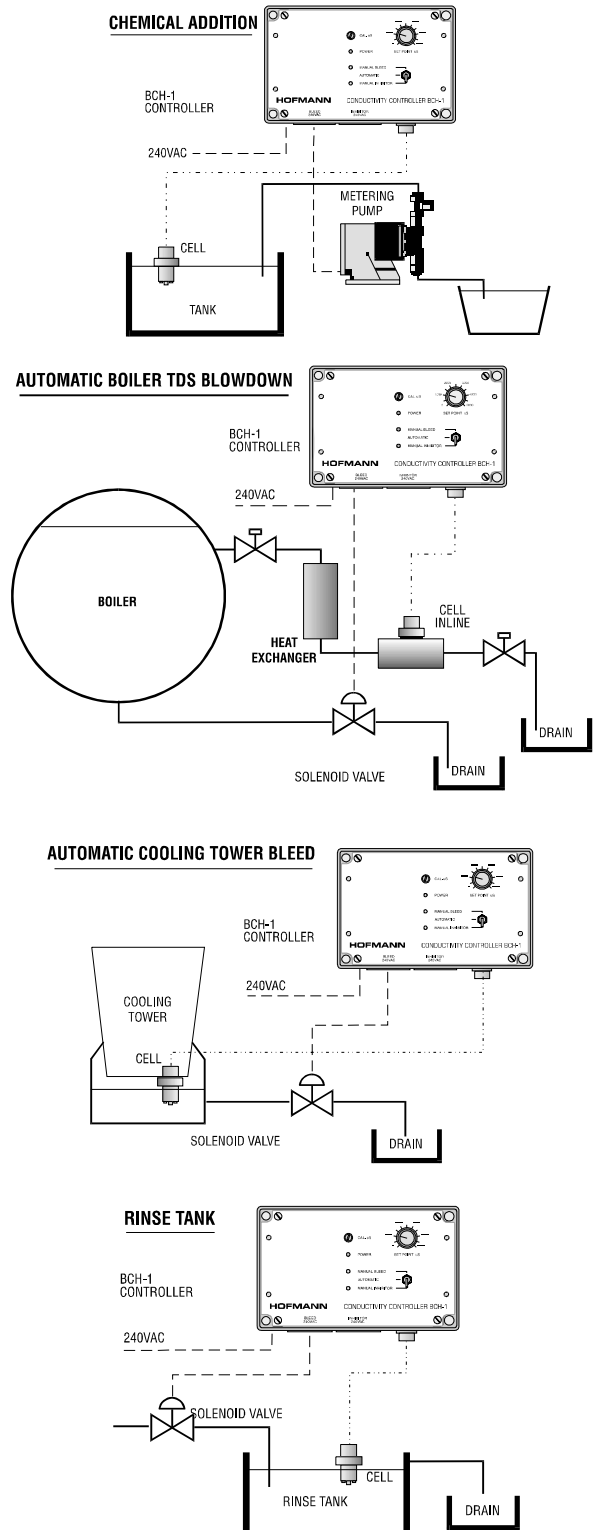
CHEMICAL ADDITION

CAL × 8
POWER
SET POINT µS
MANUAL BLEED
AUTOMATIC
MANUAL INHIBITOR
HOFMANN
CONDUCTIVITY CONTROLLER BCH-1
BLEED 240VAC
INHIBITOR 240VAC

BCH-1 CONTROLLER

240VAC

METERING PUMP

CELL

TANK

AUTOMATIC BOILER TDS BLOWDOWN

CAL × 8
POWER
SET POINT µS
MANUAL BLEED
AUTOMATIC
MANUAL INHIBITOR
HOFMANN
CONDUCTIVITY CONTROLLER BCH-1
BLEED 240VAC
INHIBITOR 240VAC

BCH-1 CONTROLLER

240VAC

BOILER

HEAT EXCHANGER

CELL INLINE

DRAIN

SOLENOID VALVE

DRAIN

AUTOMATIC COOLING TOWER BLEED

CAL × 8
POWER
SET POINT µS
MANUAL BLEED
AUTOMATIC
MANUAL INHIBITOR
HOFMANN
CONDUCTIVITY CONTROLLER BCH-1
BLEED 240VAC
INHIBITOR 240VAC

BCH-1 CONTROLLER

240VAC

COOLING TOWER

CELL

SOLENOID VALVE

DRAIN

RINSE TANK

CAL × 8
POWER
SET POINT µS
MANUAL BLEED
AUTOMATIC
MANUAL INHIBITOR
HOFMANN
CONDUCTIVITY CONTROLLER BCH-1
BLEED 240VAC
INHIBITOR 240VAC

BCH-1 CONTROLLER

240VAC

SOLENOID VALVE

CELL

RINSE TANK

DRAIN